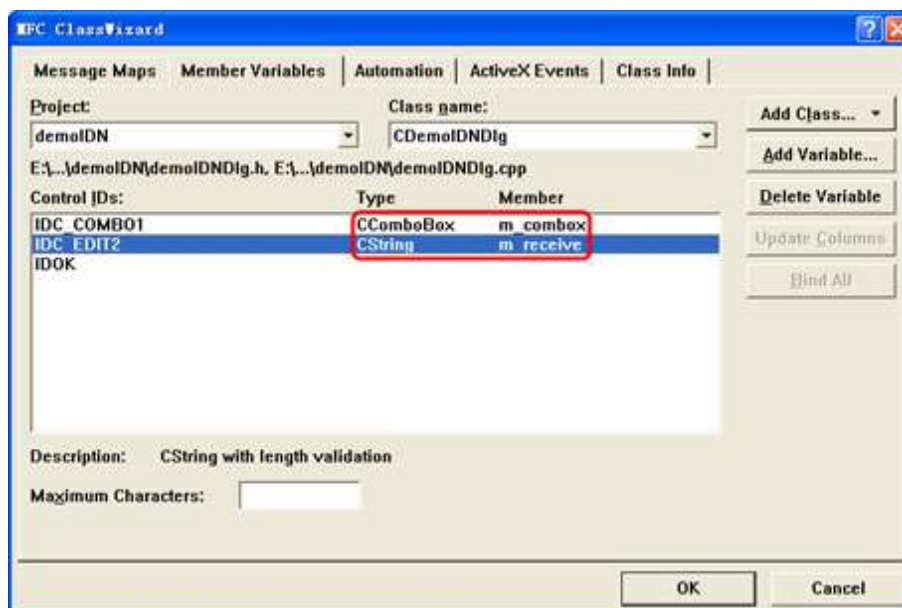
MFC ClassWizard

Message Maps | Member Variables | Automation | ActiveX Events | Class Info

Project:
demoIDN

Class name:
CDemoIDNDlg

E:\...\demoIDN\demoIDNDlg.h, E:\...\demoIDN\demoIDNDlg.cpp

Add Class...
Add Variable...
Delete Variable
Update Columns
Bind All

| Control IDs: | Type | Member |
|---|---|---|
| IDC_COMBO1 | CComboBox | m_combox |
| IDC_EDIT2 | CString | m_receive |
| IDOK | | |

Description: CString with length validation

Maximum Characters:

OK
Cancel